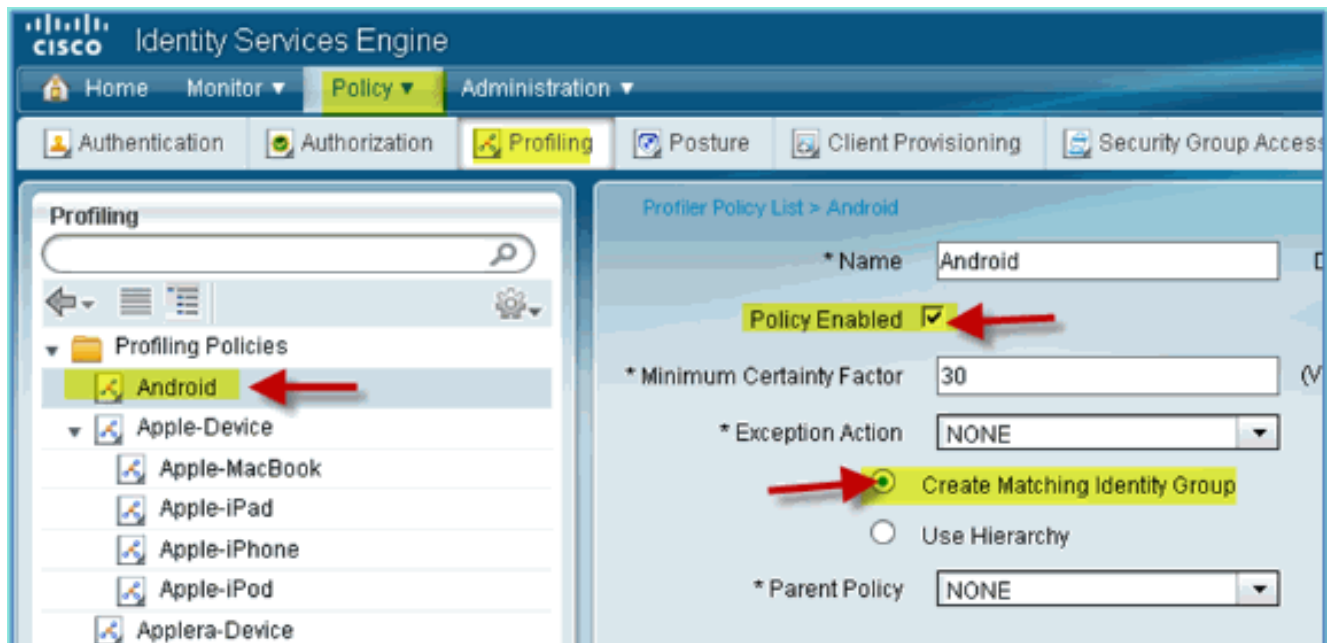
cisco Identity Services Engine

Home Monitor ▼ Policy ▼ Administration ▼

Authentication Authorization Profiling Posture Client Provisioning Security Group Access

Profiling

Profiling Policies
Android
Apple-Device
Apple-MacBook
Apple-iPad
Apple-iPhone
Apple-iPod
Applera-Device

Profiler Policy List > Android

* Name Android

Policy Enabled

* Minimum Certainty Factor 30

* Exception Action NONE

Create Matching Identity Group

Use Hierarchy

* Parent Policy NONE